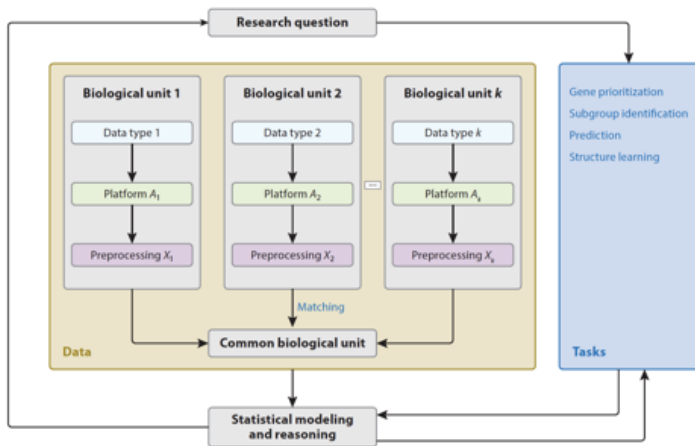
Research question

Biological unit 1

Data type 1

Platform $A_1$

Preprocessing $X_1$

Biological unit 2

Data type 2

Platform $A_2$

Preprocessing $X_2$

...

Biological unit $k$

Data type $k$

Platform $A_k$

Preprocessing $X_k$

Matching

Common biological unit

Data

Gene prioritization
Subgroup identification
Prediction
Structure learning

Tasks

Statistical modeling and reasoning